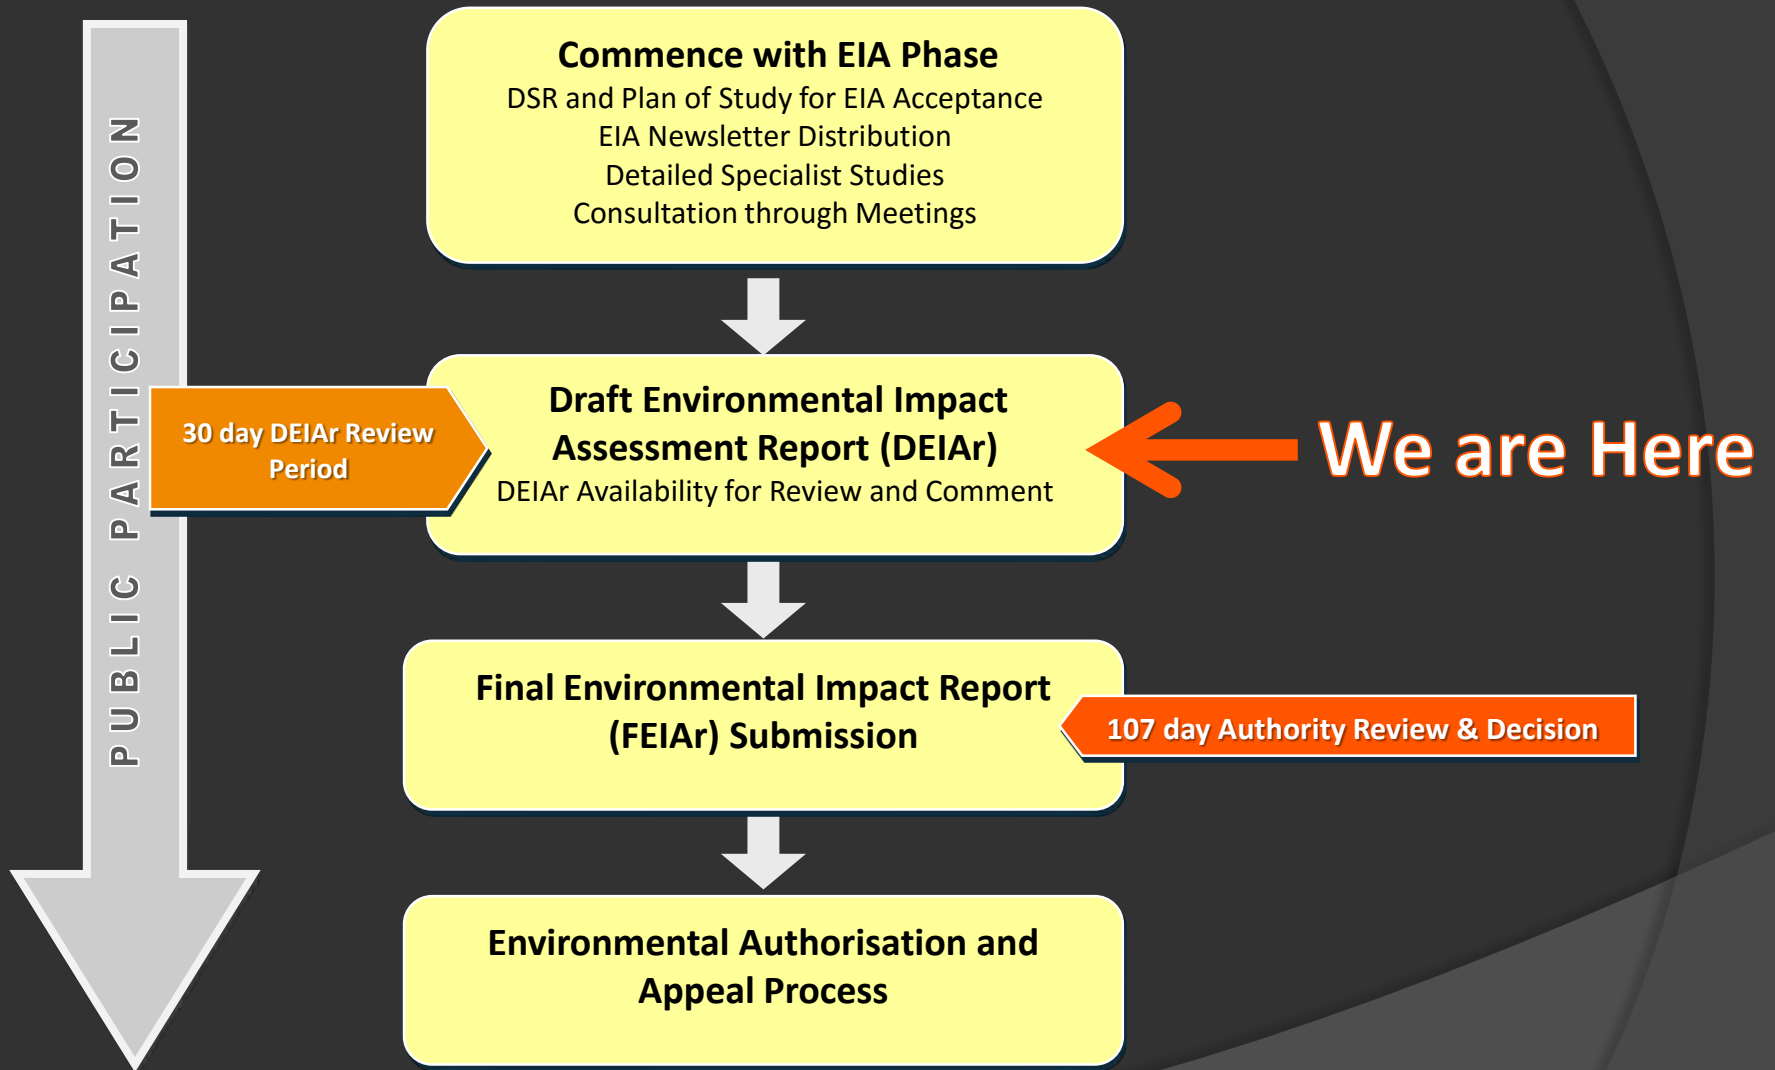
PUBLIC PARTICIPATION

Commence with EIA Phase
DSR and Plan of Study for EIA Acceptance
EIA Newsletter Distribution
Detailed Specialist Studies
Consultation through Meetings

30 day DEIAr Review Period

Draft Environmental Impact Assessment Report (DEIAr)
DEIAr Availability for Review and Comment

We are Here

Final Environmental Impact Report (FEIAr) Submission

107 day Authority Review & Decision

Environmental Authorisation and Appeal Process